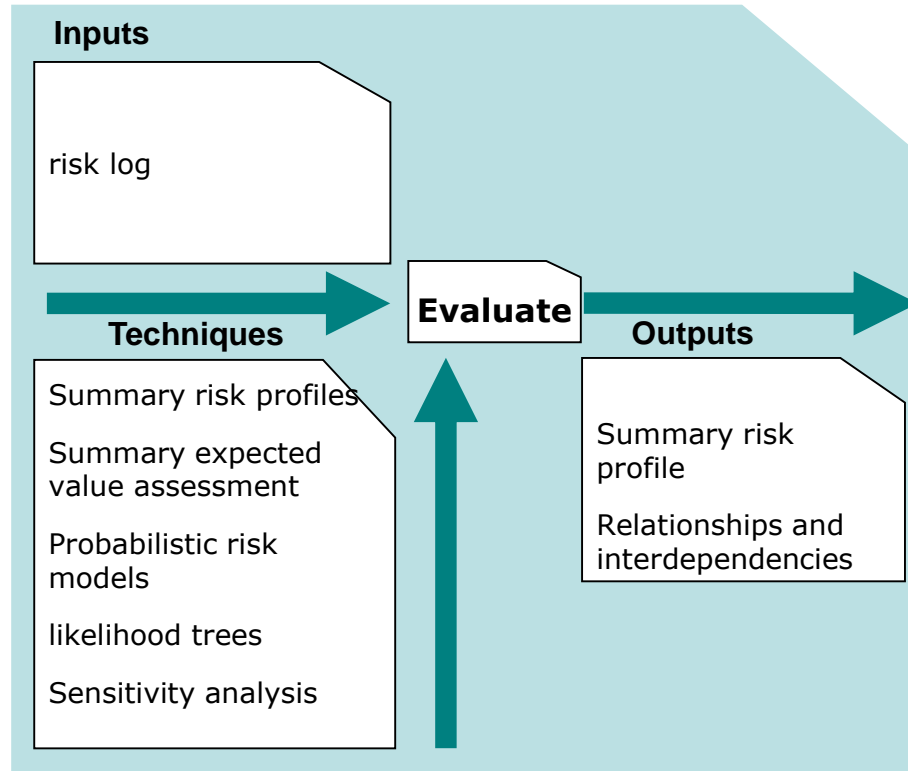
Inputs

risk log

Evaluate

Techniques

Summary risk profiles

Summary expected value assessment

Probabilistic risk models

likelihood trees

Sensitivity analysis

Outputs

Summary risk profile

Relationships and interdependencies